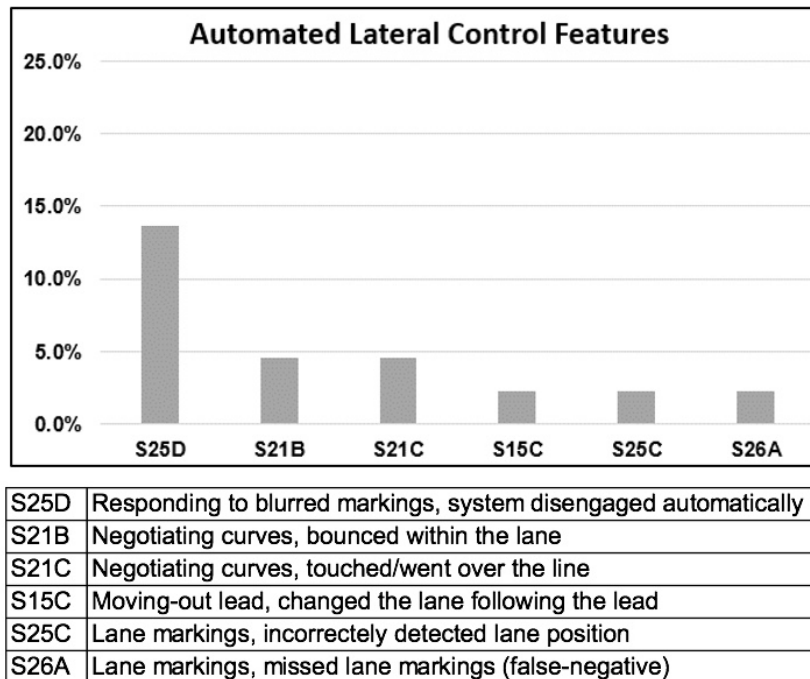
Automated Lateral Control Features

25.0%
20.0%
15.0%
10.0%
5.0%
0.0%

S25D S21B S21C S15C S25C S26A

| | |
|---|---|
| S25D | Responding to blurred markings, system disengaged automatically |
| S21B | Negotiating curves, bounced within the lane |
| S21C | Negotiating curves, touched/went over the line |
| S15C | Moving-out lead, changed the lane following the lead |
| S25C | Lane markings, incorrectely detected lane position |
| S26A | Lane markings, missed lane markings (false-negative) |